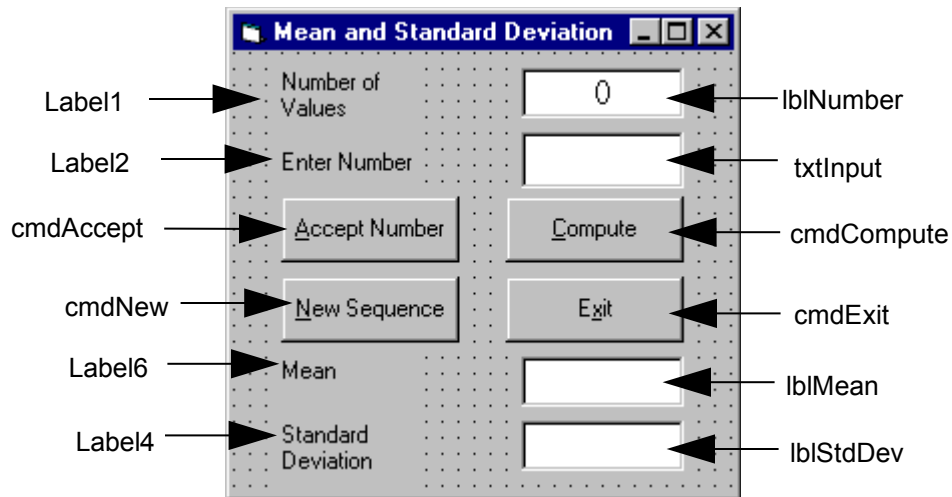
Mean and Standard Deviation

Label1
Number of Values
0
lblNumber

Label2
Enter Number
txtInput

cmdAccept
Accept Number
Compute
cmdCompute

cmdNew
New Sequence
Exit
cmdExit

Label6
Mean
lblMean

Label4
Standard Deviation
lblStdDev